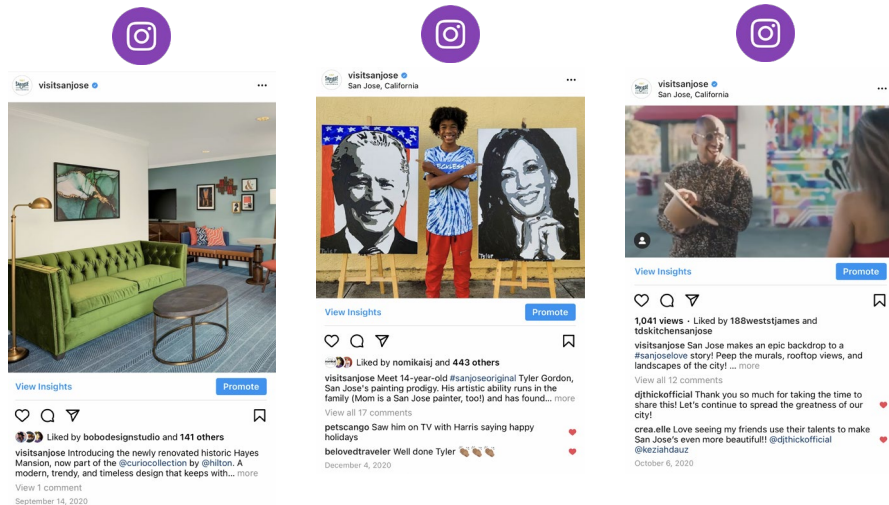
visitsanjose

View Insights
Promote

Liked by bobodesignstudio and 141 others

visitsanjose Introducing the newly renovated historic Hayes Mansion, now part of the @curiocollection by @hilton. A modern, trendy, and timeless design that keeps with... more

View 1 comment

September 14, 2020

visitsanjose
San Jose, California

View Insights
Promote

Liked by nomikaisj and 443 others

visitsanjose Meet 14-year-old #sanjoseoriginal Tyler Gordon, San Jose's painting prodigy. His artistic ability runs in the family (Mom is a San Jose painter, too!) and has found... more

View all 17 comments

petscango Saw him on TV with Harris saying happy holidays

belovedtraveler Well done Tyler 👏🏾👏🏾👏🏾

December 4, 2020

visitsanjose
San Jose, California

View Insights
Promote

1,041 views · Liked by 188weststjames and tdskitchensanjose

visitsanjose San Jose makes an epic backdrop to a #sanjoselove story! Peep the murals, rooftop views, and landscapes of the city! ... more

View all 12 comments

djthickofficial Thank you so much for taking the time to share this! Let's continue to spread the greatness of our city!

crea.elle Love seeing my friends use their talents to make San Jose's even more beautiful!! @djthickofficial @keziahdauz

October 6, 2020